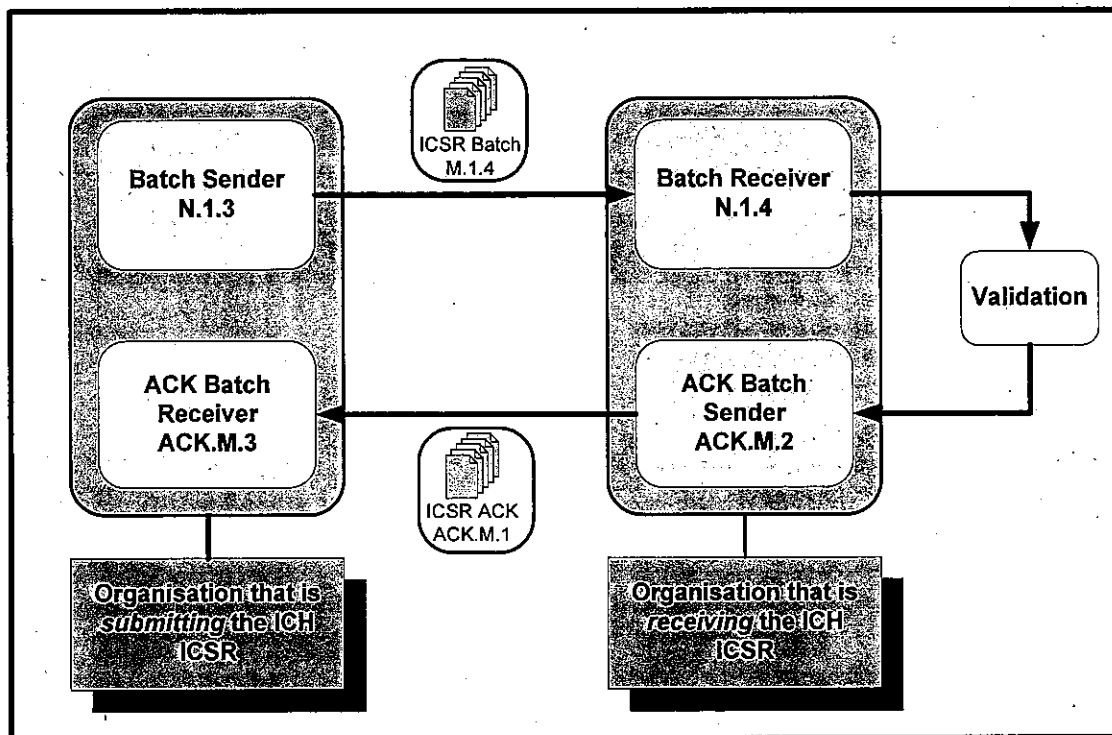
ICSR Batch M.1.4

Batch Sender N.1.3

Batch Receiver N.1.4

Validation

ACK Batch Receiver ACK.M.3

ACK Batch Sender ACK.M.2

ICSR ACK ACK.M.1

Organisation that is *submitting* the ICH ICSR

Organisation that is *receiving* the ICH ICSR